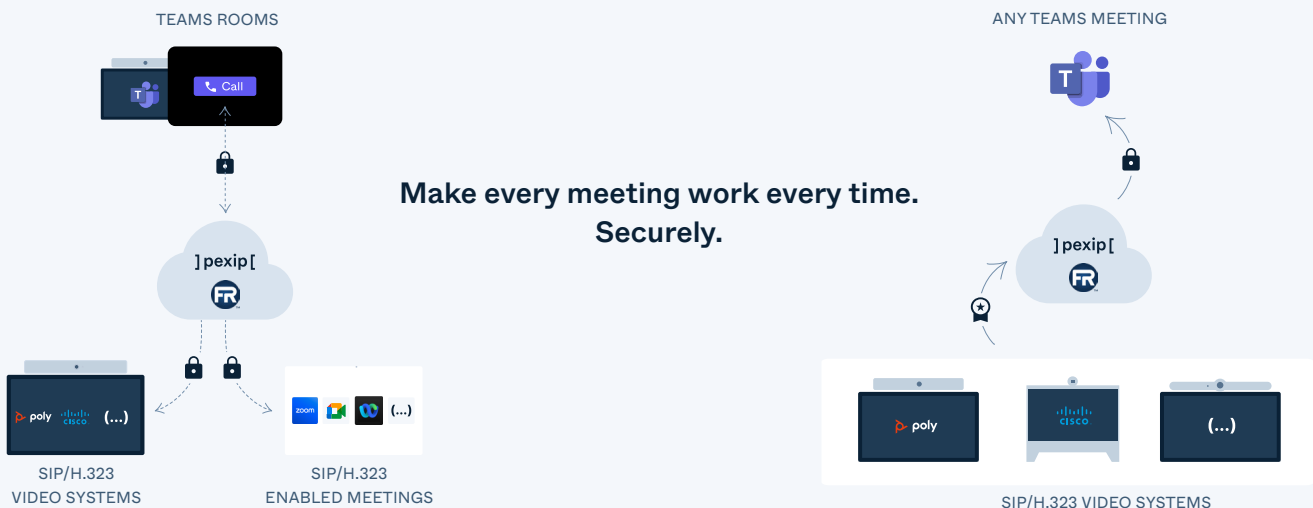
TEAMS ROOMS

Call

] pexip [

poly CISCO (...)

SIP/H.323 VIDEO SYSTEMS

zoom (...)

SIP/H.323 ENABLED MEETINGS

Make every meeting work every time. Securely.

ANY TEAMS MEETING

] pexip [

poly

CISCO

(...)

SIP/H.323 VIDEO SYSTEMS